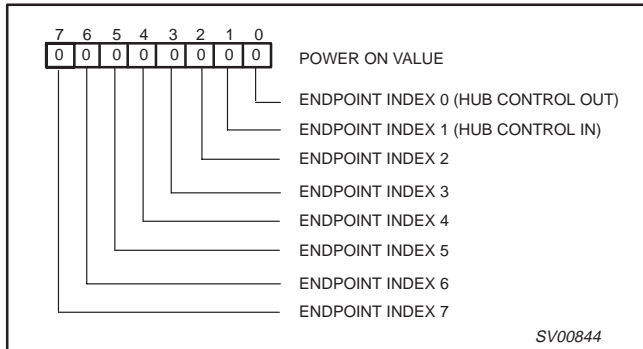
7 6 5 4 3 2 1 0

| 0 | 0 | 0 | 0 | 0 | 0 | 0 | 0 |
|---|---|---|---|---|---|---|---|

POWER ON VALUE

ENDPOINT INDEX 0 (HUB CONTROL OUT)

ENDPOINT INDEX 1 (HUB CONTROL IN)

ENDPOINT INDEX 2

ENDPOINT INDEX 3

ENDPOINT INDEX 4

ENDPOINT INDEX 5

ENDPOINT INDEX 6

ENDPOINT INDEX 7

SV00844